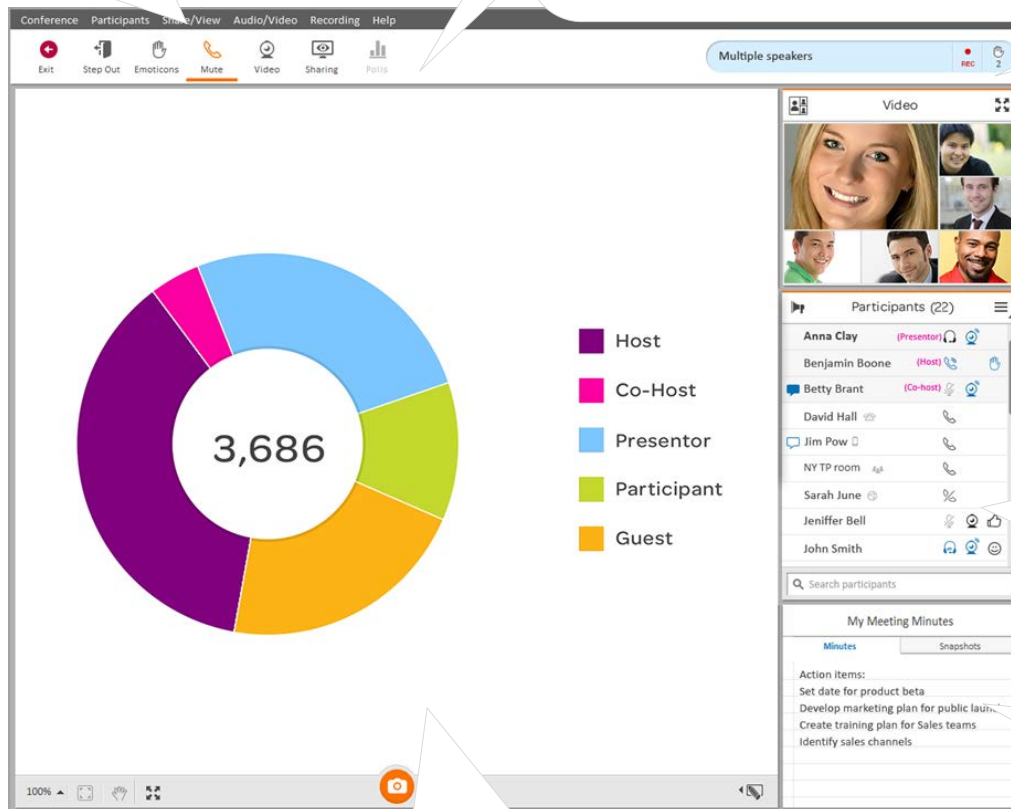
Conference Participants Share/View Audio/Video Recording Help

Exit Step Out Emoticons Mute Video Sharing Polls

Multiple speakers REC 2

3,686

Host
Co-Host
Presentor
Participant
Guest

Video

Participants (22)

Anna Clay (Presentor)
Benjamin Boone (Host)
Betty Brant (Co-host)
David Hall
Jim Pow
NY TP room
Sarah June
Jeniffer Bell
John Smith

Search participants

My Meeting Minutes

Minutes Snapshots

Action items:
Set date for product beta
Develop marketing plan for public laun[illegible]
Create training plan for Sales teams
Identify sales channels

100%